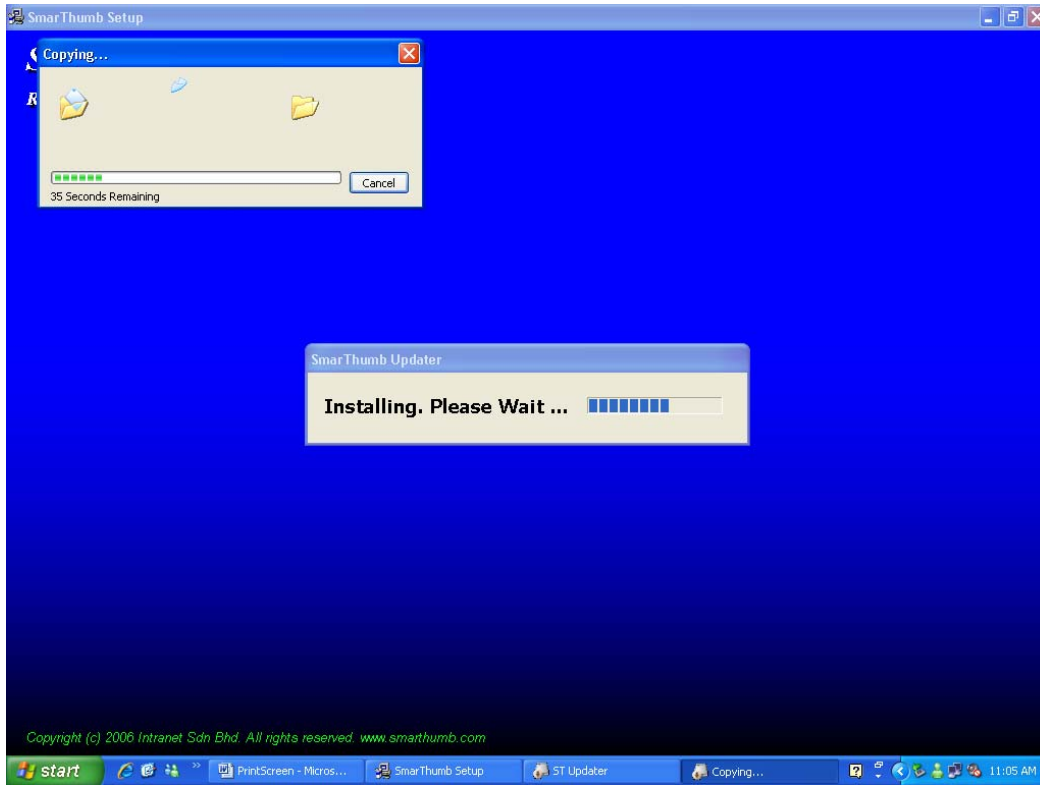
SmarThumb Setup

Copying...

35 Seconds Remaining

Cancel

SmarThumb Updater

Installing. Please Wait ...

Copyright (c) 2006 Intranet Sdn Bhd. All rights reserved. www.smarthumb.com

start

PrintScreen - Micros...

SmarThumb Setup

ST Updater

Copying...

11:05 AM